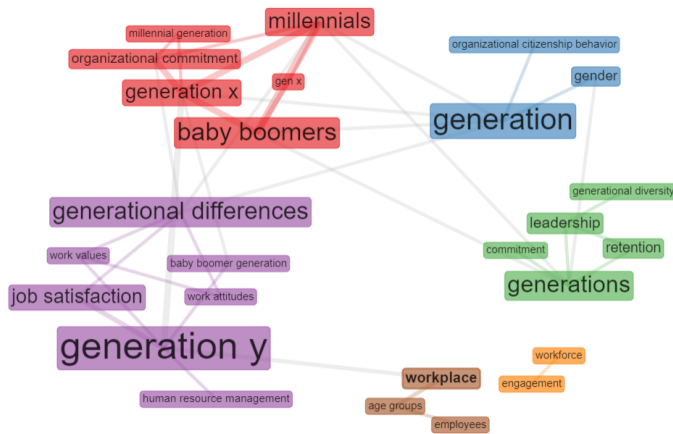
millennial generation
millennials
organizational commitment
gen x
generation x
baby boomers
organizational citizenship behavior
gender
generation
generational differences
generational diversity
leadership
commitment
retention
work values
baby boomer generation
generations
job satisfaction
work attitudes
generation y
workforce
workplace
engagement
human resource management
age groups
employees